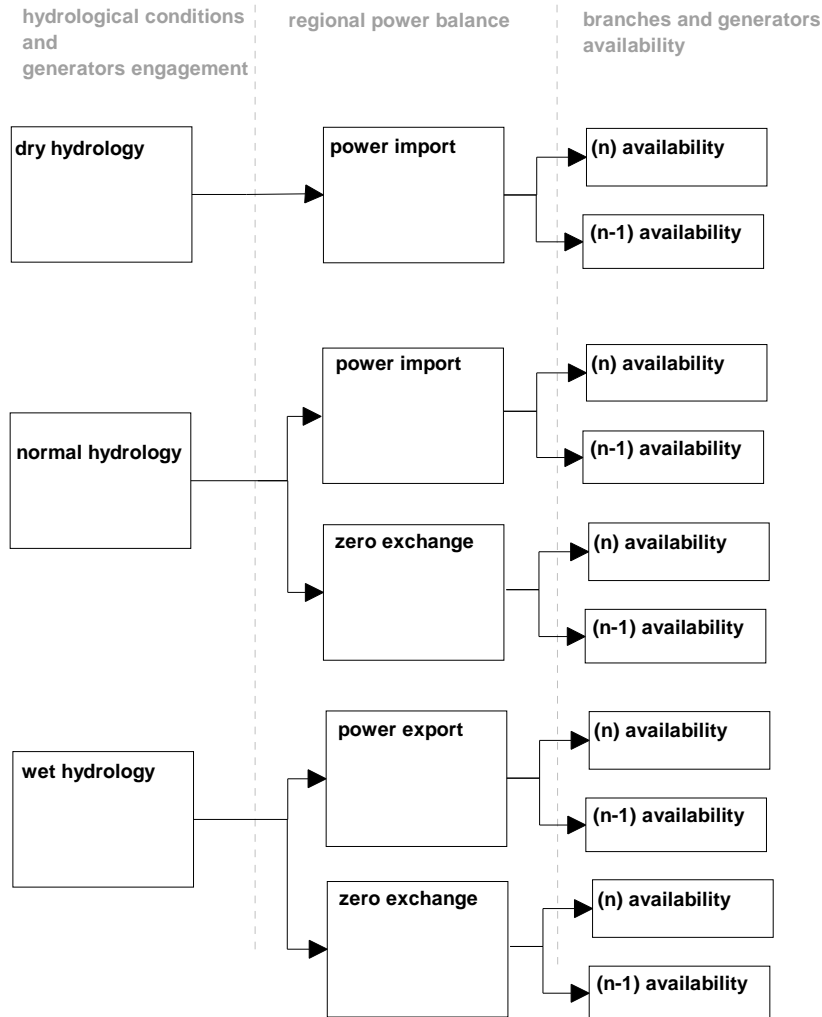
hydrological conditions and generators engagement

regional power balance

branches and generators availability

dry hydrology

power import

(n) availability

(n-1) availability

normal hydrology

power import

(n) availability

(n-1) availability

zero exchange

(n) availability

(n-1) availability

wet hydrology

power export

(n) availability

(n-1) availability

zero exchange

(n) availability

(n-1) availability